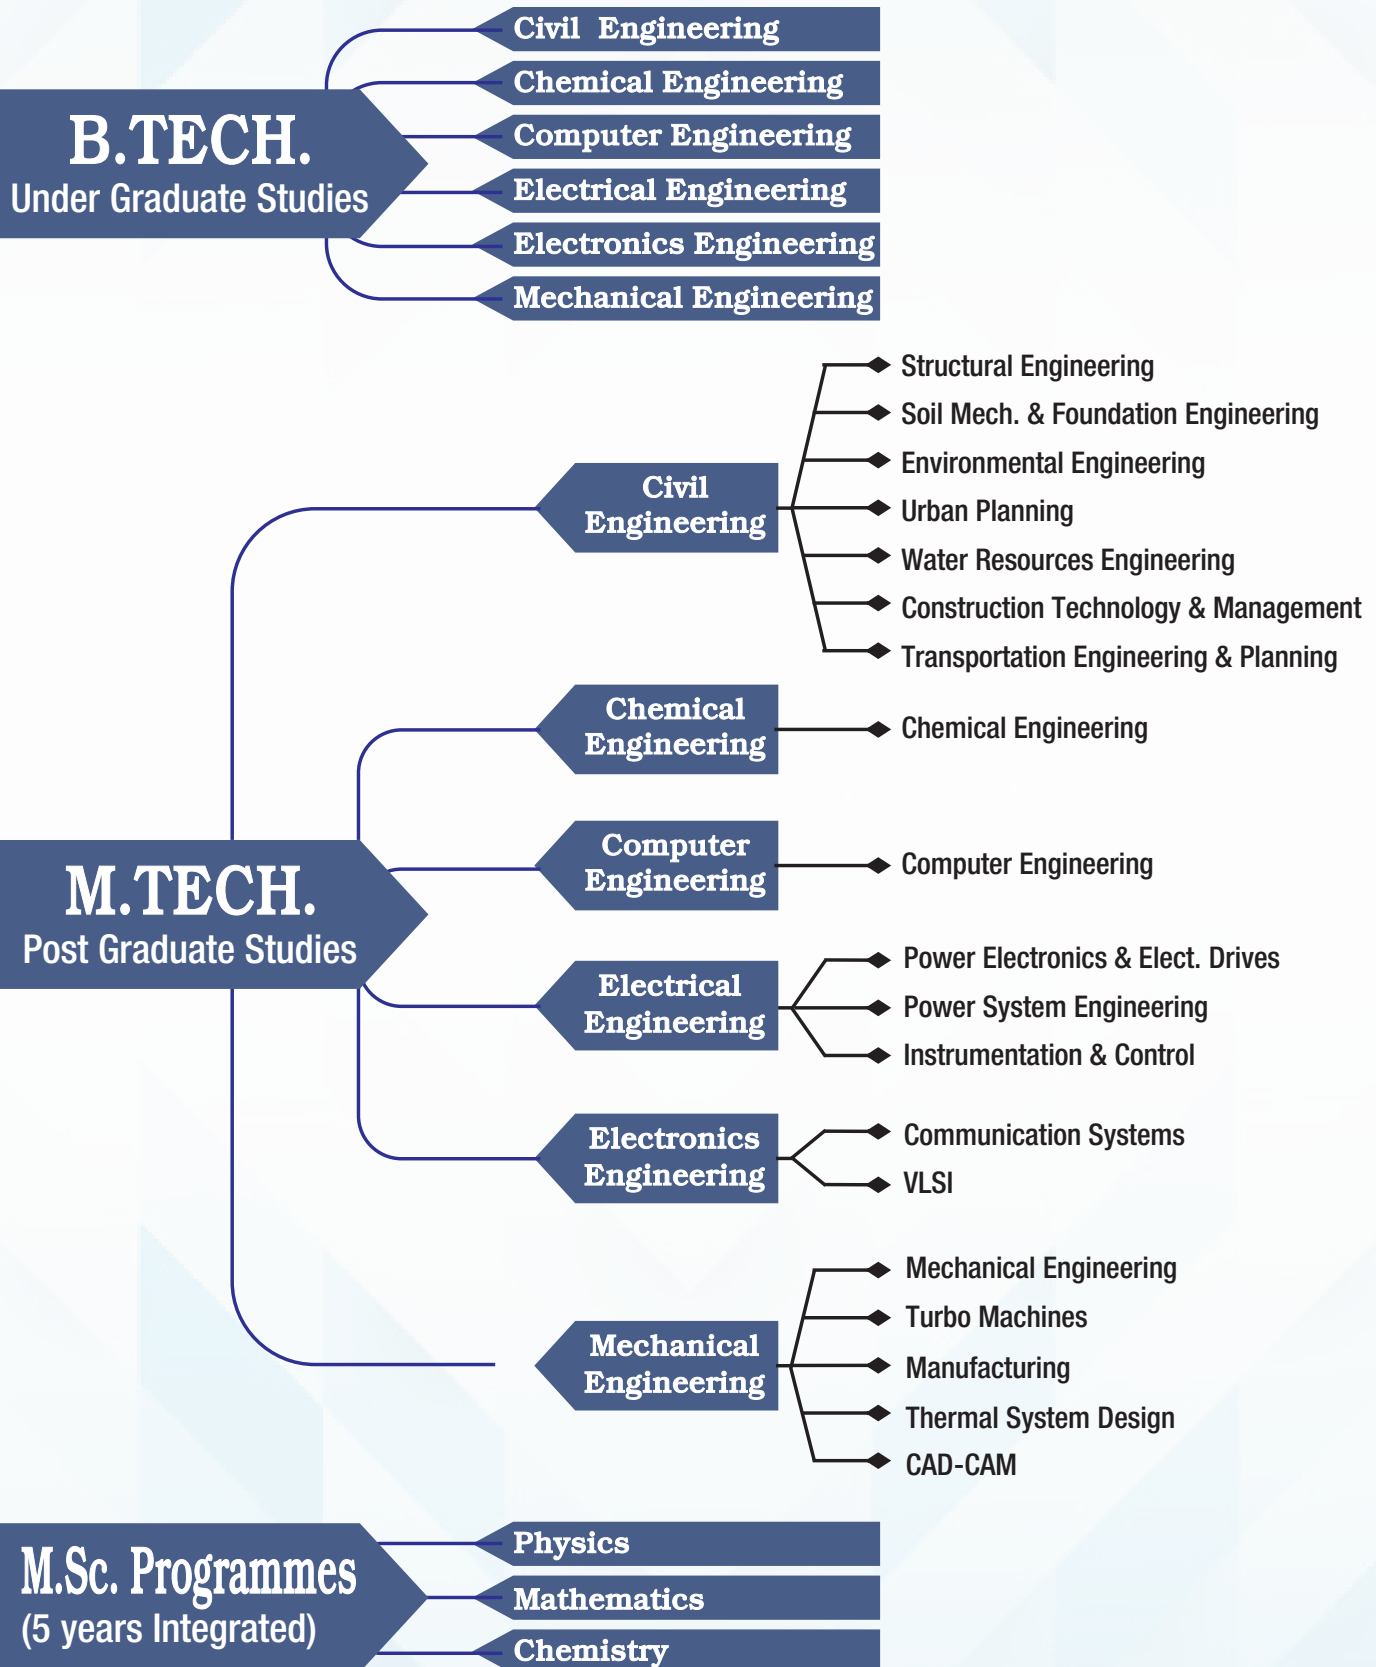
B.TECH.
Under Graduate Studies

Civil Engineering
Chemical Engineering
Computer Engineering
Electrical Engineering
Electronics Engineering
Mechanical Engineering

M.TECH.
Post Graduate Studies

Civil Engineering
Structural Engineering
Soil Mech. & Foundation Engineering
Environmental Engineering
Urban Planning
Water Resources Engineering
Construction Technology & Management
Transportation Engineering & Planning

Chemical Engineering
Chemical Engineering

Computer Engineering
Computer Engineering

Electrical Engineering
Power Electronics & Elect. Drives
Power System Engineering
Instrumentation & Control

Electronics Engineering
Communication Systems
VLSI

Mechanical Engineering
Mechanical Engineering
Turbo Machines
Manufacturing
Thermal System Design
CAD-CAM

M.Sc. Programmes
(5 years Integrated)

Physics
Mathematics
Chemistry